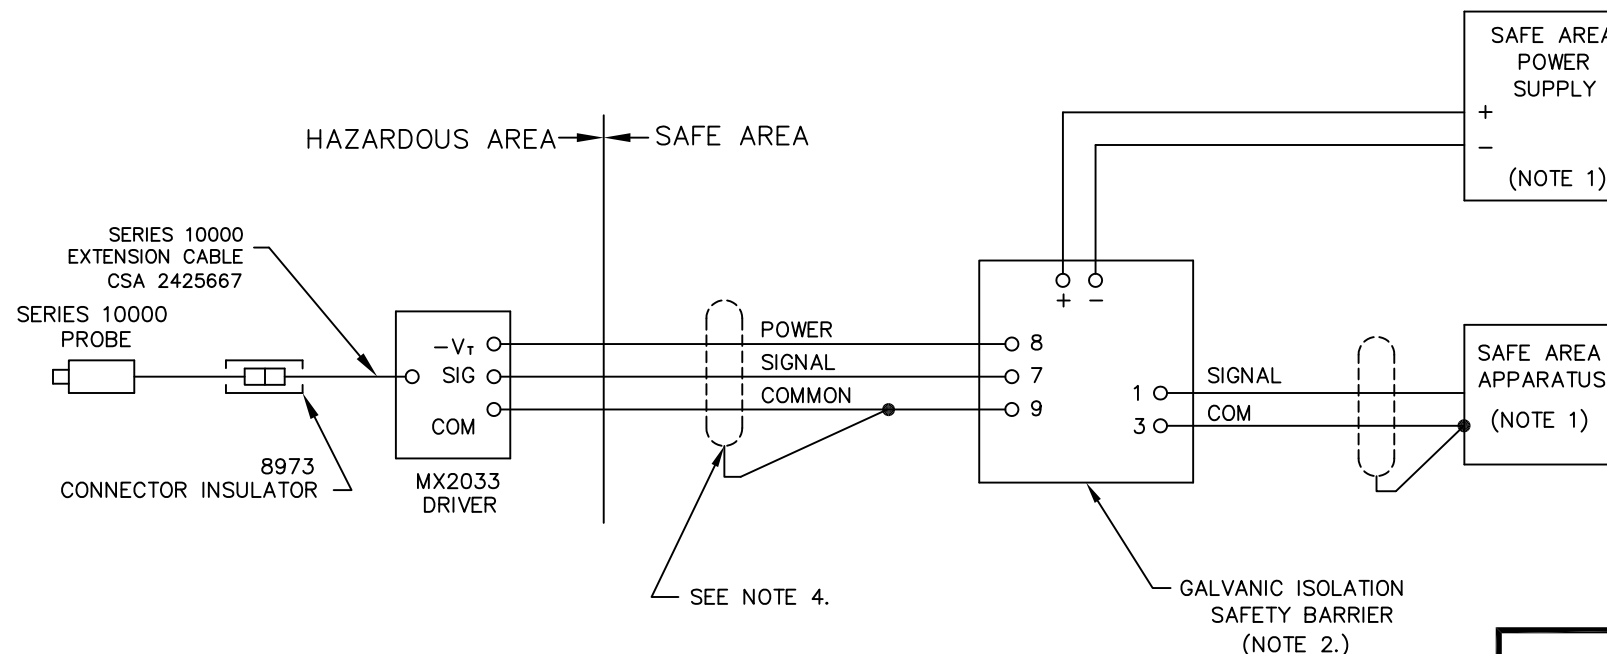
SAFE AREA
POWER
SUPPLY
+
−
(NOTE 1)

HAZARDOUS AREA
SAFE AREA

SERIES 10000
EXTENSION CABLE
CSA 2425667

SERIES 10000
PROBE

$-V_T$
SIG
COM

MX2033
DRIVER

8973
CONNECTOR INSULATOR

POWER
SIGNAL
COMMON

+ −
8
7
9

1
3
SIGNAL
COM

SAFE AREA
APPARATUS
(NOTE 1)

SEE NOTE 4.

GALVANIC ISOLATION
SAFETY BARRIER
(NOTE 2.)